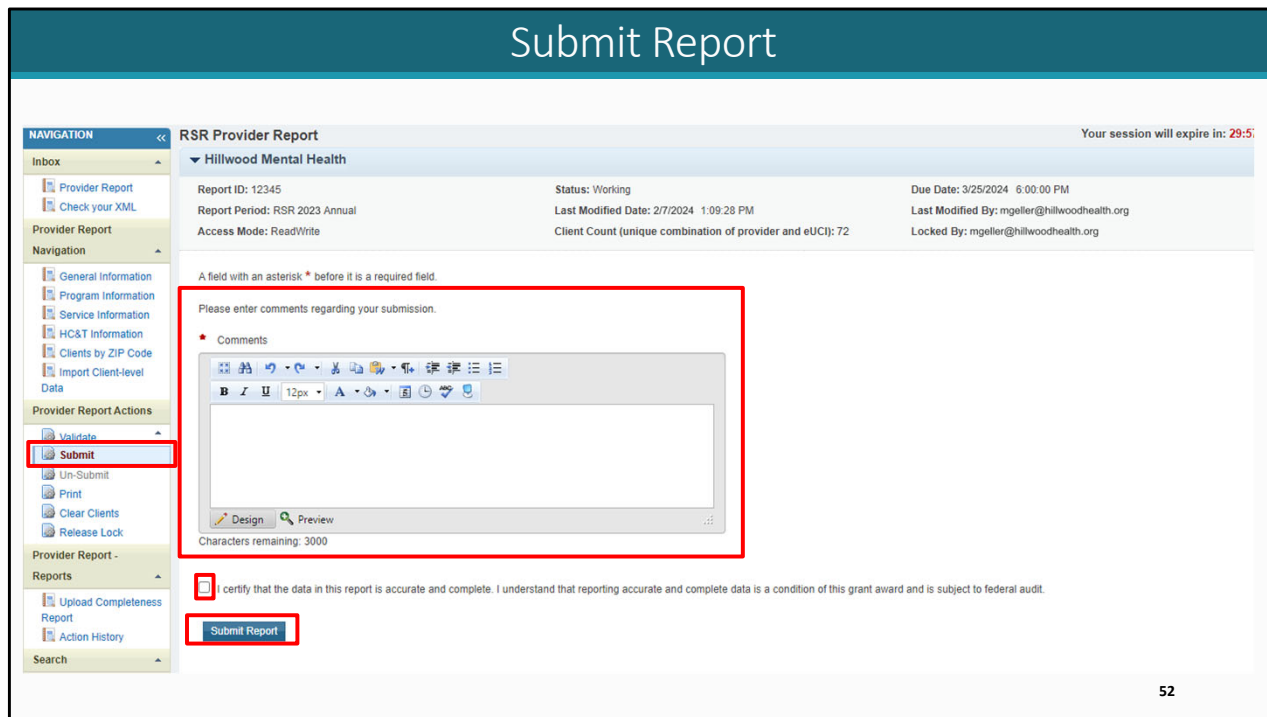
Submit Report

NAVIGATION

Inbox
Provider Report
Check your XML

Provider Report Navigation
General Information
Program Information
Service Information
HC&T Information
Clients by ZIP Code
Import Client-level Data

Provider Report Actions
Validate
Submit
Un-Submit
Print
Clear Clients
Release Lock

Provider Report - Reports
Upload Completeness Report
Action History

Search

RSR Provider Report

Your session will expire in: 29:5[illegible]

Hillwood Mental Health

Report ID: 12345
Report Period: RSR 2023 Annual
Access Mode: ReadWrite

Status: Working
Last Modified Date: 2/7/2024 1:09:28 PM
Client Count (unique combination of provider and eUCI): 72

Due Date: 3/25/2024 6:00:00 PM
Last Modified By: mgeller@hillwoodhealth.org
Locked By: mgeller@hillwoodhealth.org

A field with an asterisk * before it is a required field.

Please enter comments regarding your submission.

* Comments

12px

Design Preview

Characters remaining: 3000

I certify that the data in this report is accurate and complete. I understand that reporting accurate and complete data is a condition of this grant award and is subject to federal audit.

Submit Report

52